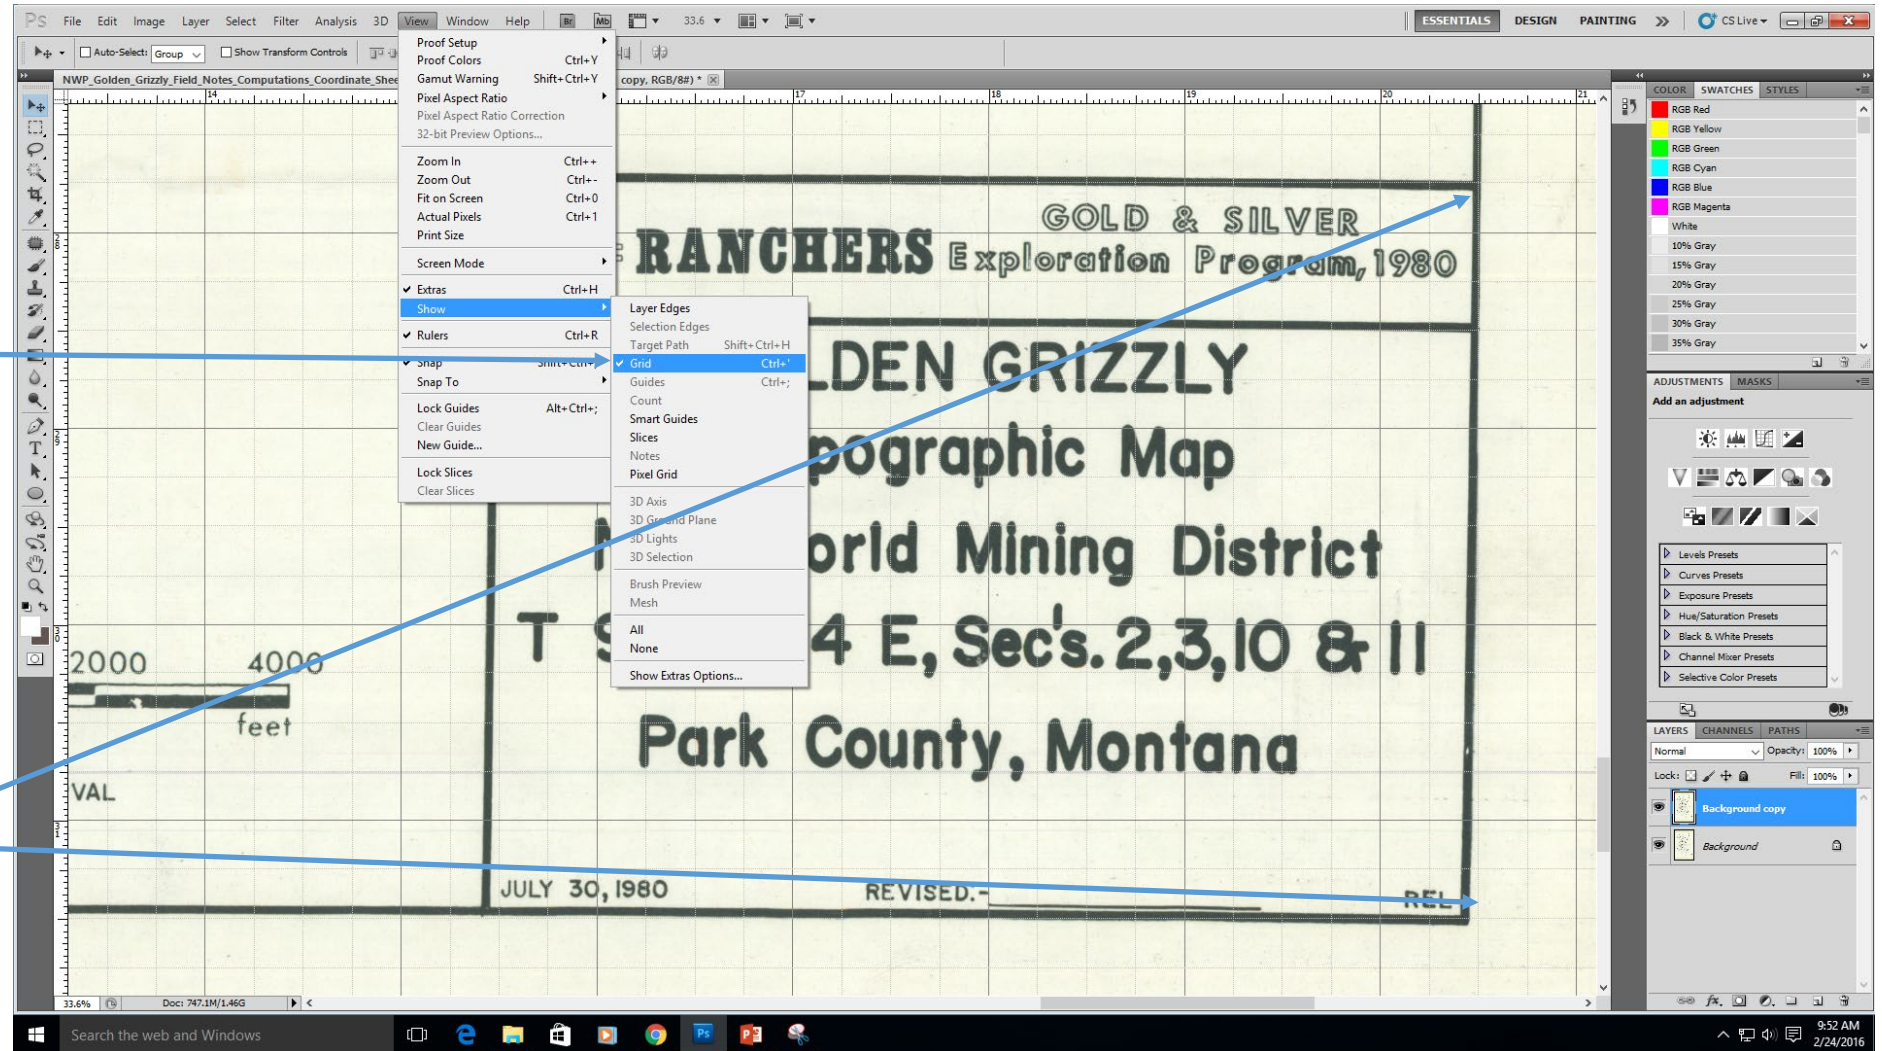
Ps File Edit Image Layer Select Filter Analysis 3D View Window Help Br Mb 33.6 ESSENTIALS DESIGN PAINTING » CS Live

Auto-Select: Group Show Transform Controls

NWP_Golden_Grizzly_Field_Notes_Computations_Coordinate_Shee copy, RGB/8#) *

Proof Setup
Proof Colors Ctrl+Y
Gamut Warning Shift+Ctrl+Y
Pixel Aspect Ratio
Pixel Aspect Ratio Correction
32-bit Preview Options...
Zoom In Ctrl++
Zoom Out Ctrl+-
Fit on Screen Ctrl+0
Actual Pixels Ctrl+1
Print Size
Screen Mode
Extras Ctrl+H
Show
Rulers Ctrl+R
Snap Shift+Ctrl+;
Snap To
Lock Guides Alt+Ctrl+;
Clear Guides
New Guide...
Lock Slices
Clear Slices

Layer Edges
Selection Edges
Target Path Shift+Ctrl+H
Grid Ctrl+'
Guides Ctrl+;
Count
Smart Guides
Slices
Notes
Pixel Grid
3D Axis
3D Ground Plane
3D Lights
3D Selection
Brush Preview
Mesh
All
None
Show Extras Options...

GOLD & SILVER
RANCHERS Exploration Program, 1980
LDEN GRIZZLY
pographic Map
orld Mining District
T S 4 E, Sec's. 2,3,10 & 11
Park County, Montana

2000 4000
feet
VAL
JULY 30, 1980
REVISED.-
REL

COLOR SWATCHES STYLES
RGB Red
RGB Yellow
RGB Green
RGB Cyan
RGB Blue
RGB Magenta
White
10% Gray
15% Gray
20% Gray
25% Gray
30% Gray
35% Gray

ADJUSTMENTS MASKS
Add an adjustment
Levels Presets
Curves Presets
Exposure Presets
Hue/Saturation Presets
Black & White Presets
Channel Mixer Presets
Selective Color Presets

LAYERS CHANNELS PATHS
Normal Opacity: 100%
Lock: Fill: 100%
Background copy
Background

33.6% Doc: 747.1M/1.46G

Search the web and Windows
9:52 AM
2/24/2016